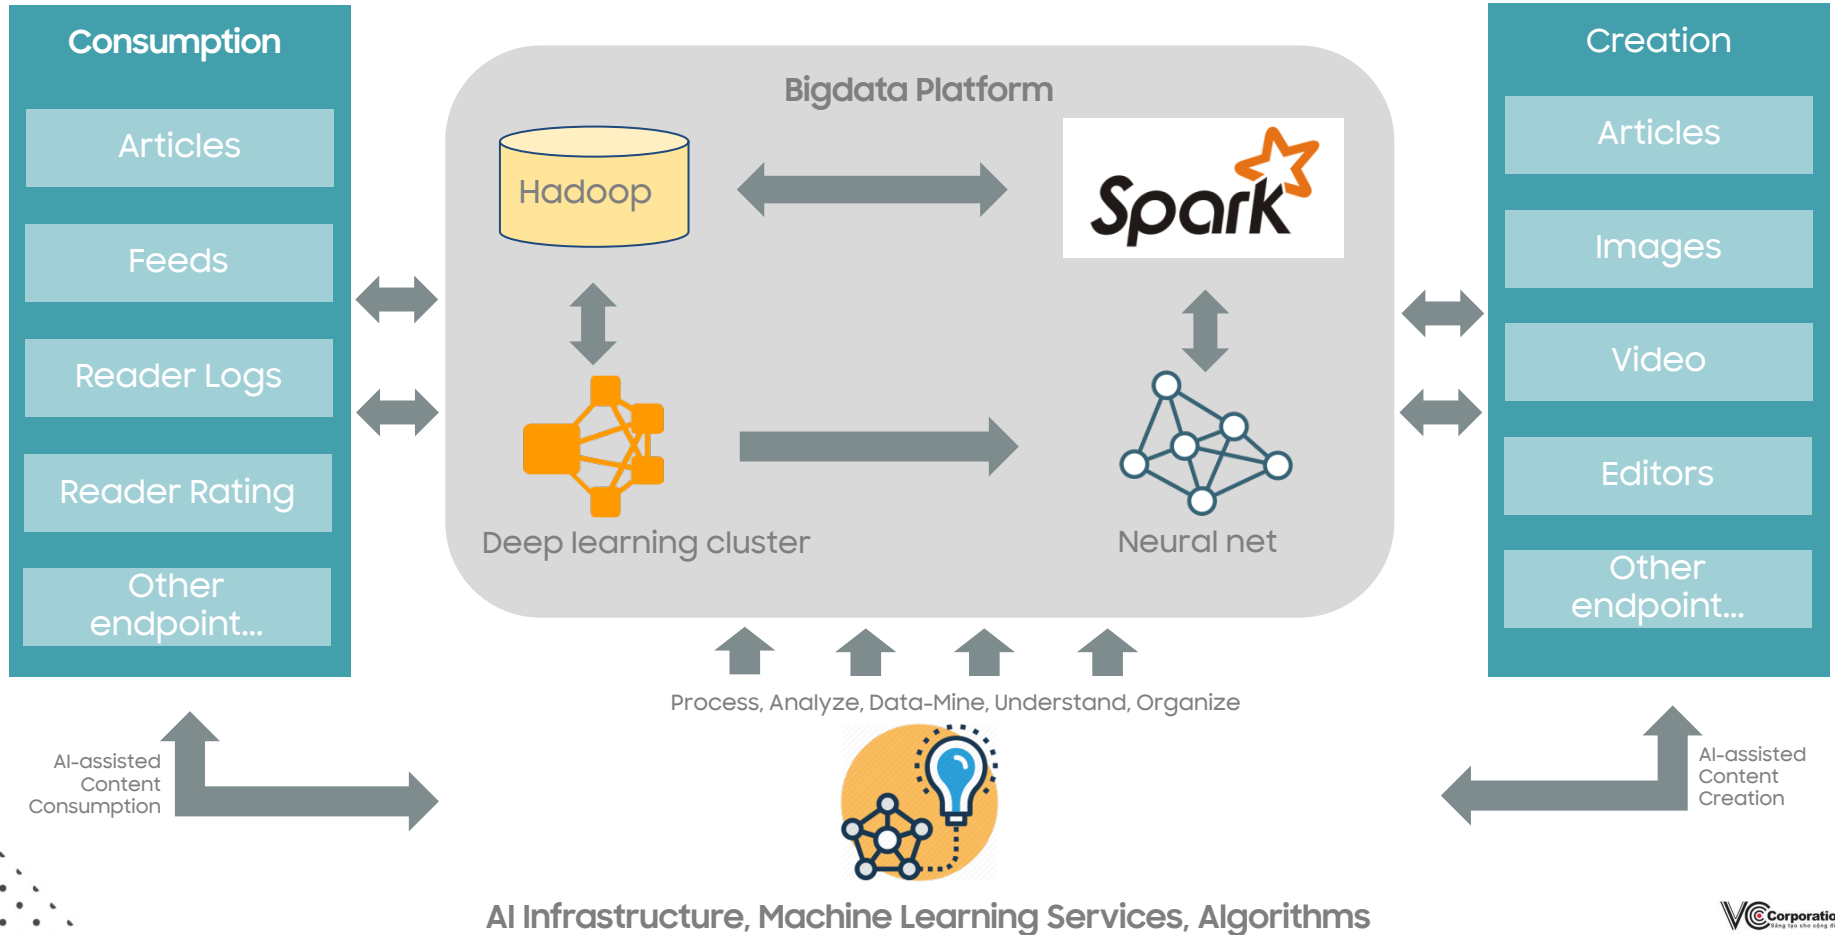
Consumption

Articles

Feeds

Reader Logs

Reader Rating

Other endpoint...

Bigdata Platform

Hadoop

Spark

Deep learning cluster

Neural net

Creation

Articles

Images

Video

Editors

Other endpoint...

Process, Analyze, Data-Mine, Understand, Organize

AI-assisted Content Consumption

AI-assisted Content Creation

AI Infrastructure, Machine Learning Services, Algorithms

VCCorporatio